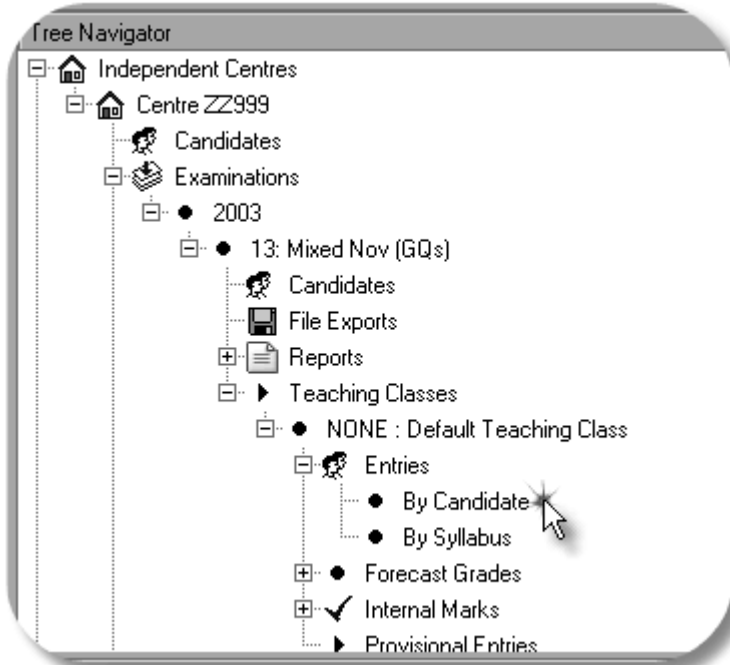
Tree Navigator

Independent Centres

Centre ZZ999

Candidates

Examinations

2003

13: Mixed Nov (GQs)

Candidates

File Exports

Reports

Teaching Classes

NONE : Default Teaching Class

Entries

By Candidate

By Syllabus

Forecast Grades

Internal Marks

Provisional Entries